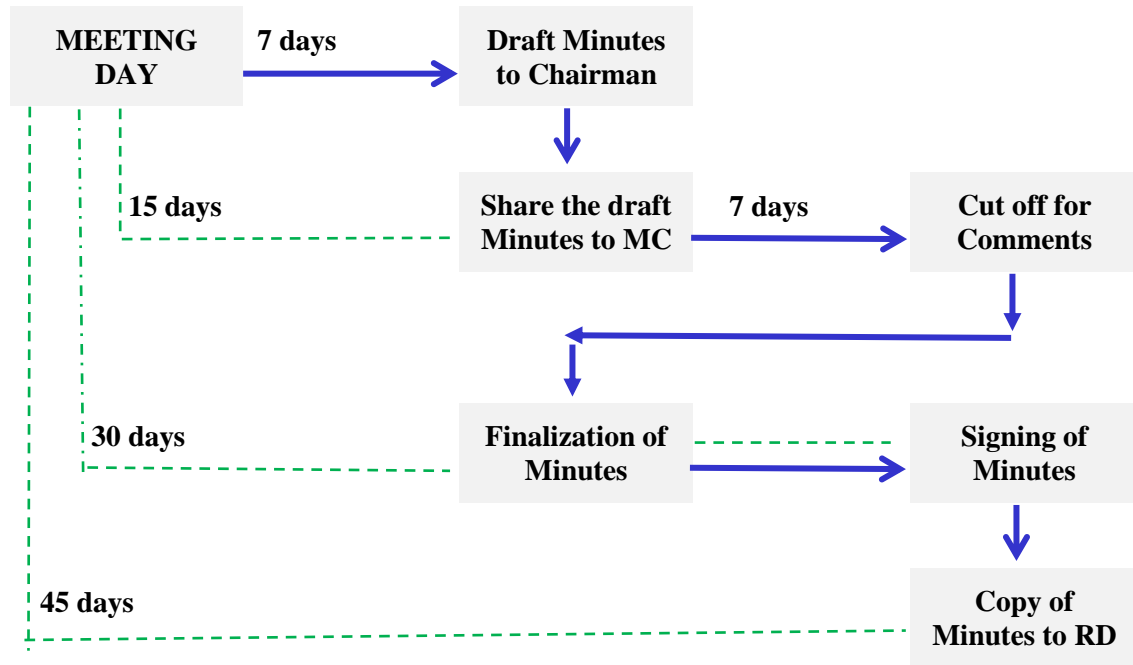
MEETING DAY

7 days

Draft Minutes to Chairman

15 days

Share the draft Minutes to MC

7 days

Cut off for Comments

30 days

Finalization of Minutes

Signing of Minutes

45 days

Copy of Minutes to RD